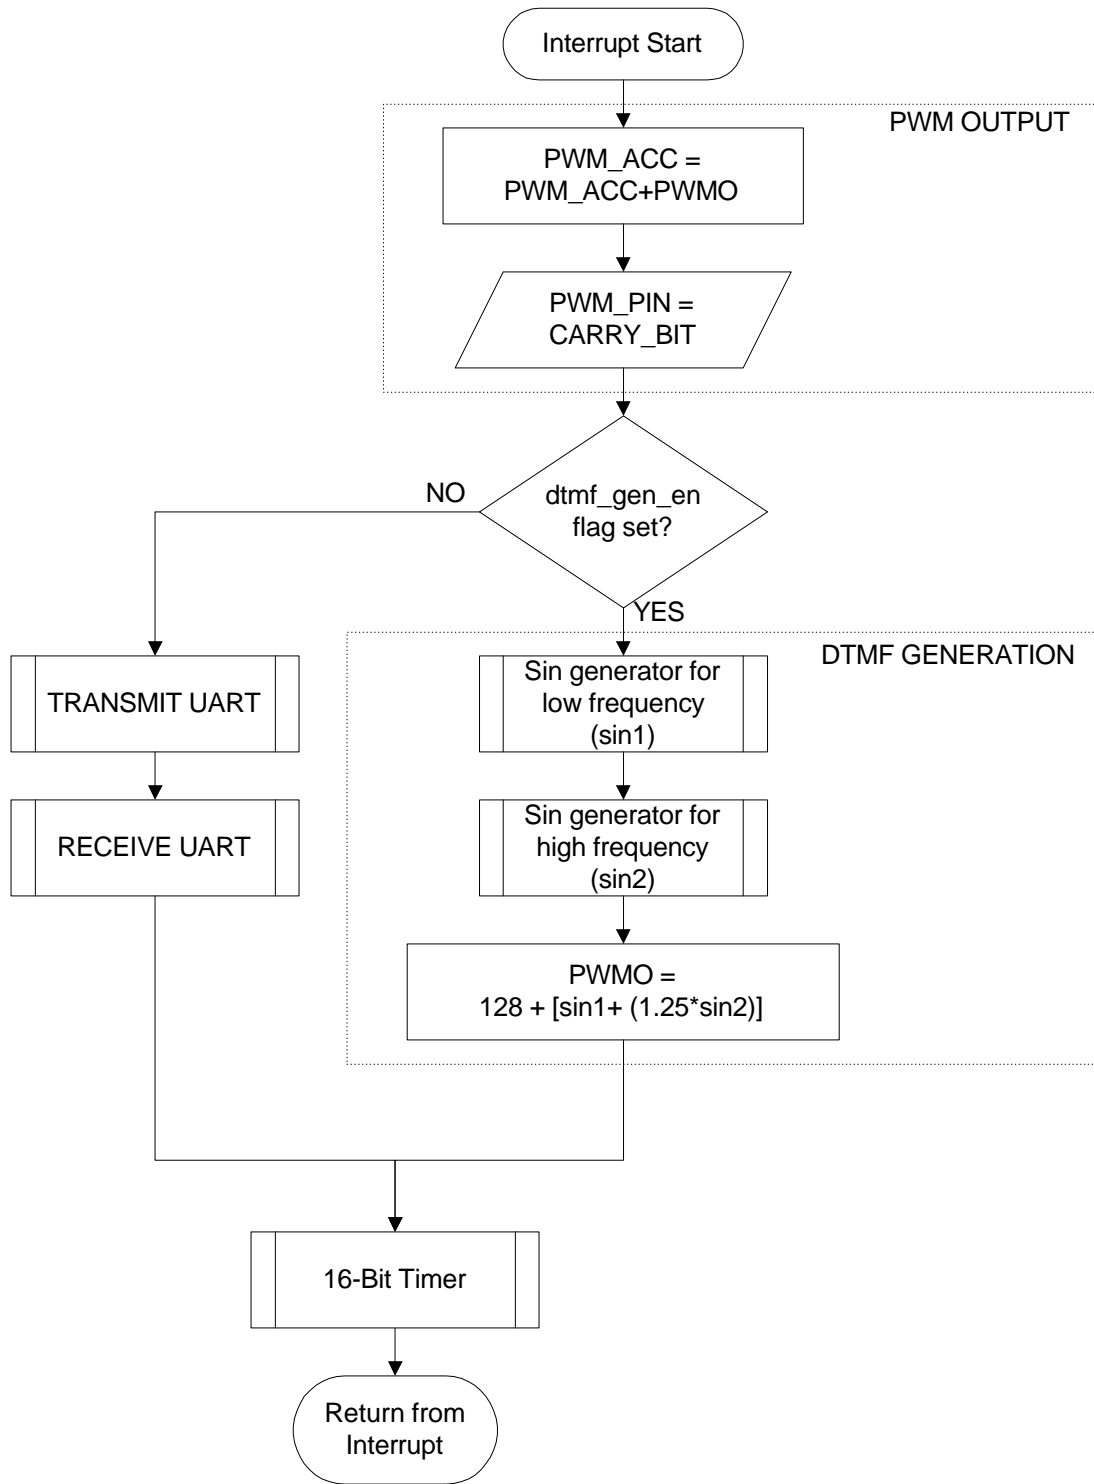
Interrupt Start

PWM OUTPUT

PWM_ACC = PWM_ACC+PWMO

PWM_PIN = CARRY_BIT

dtmf_gen_en flag set?

NO

YES

DTMF GENERATION

TRANSMIT UART

RECEIVE UART

Sin generator for low frequency (sin1)

Sin generator for high frequency (sin2)

PWMO = 128 + [sin1+ (1.25*sin2)]

16-Bit Timer

Return from Interrupt